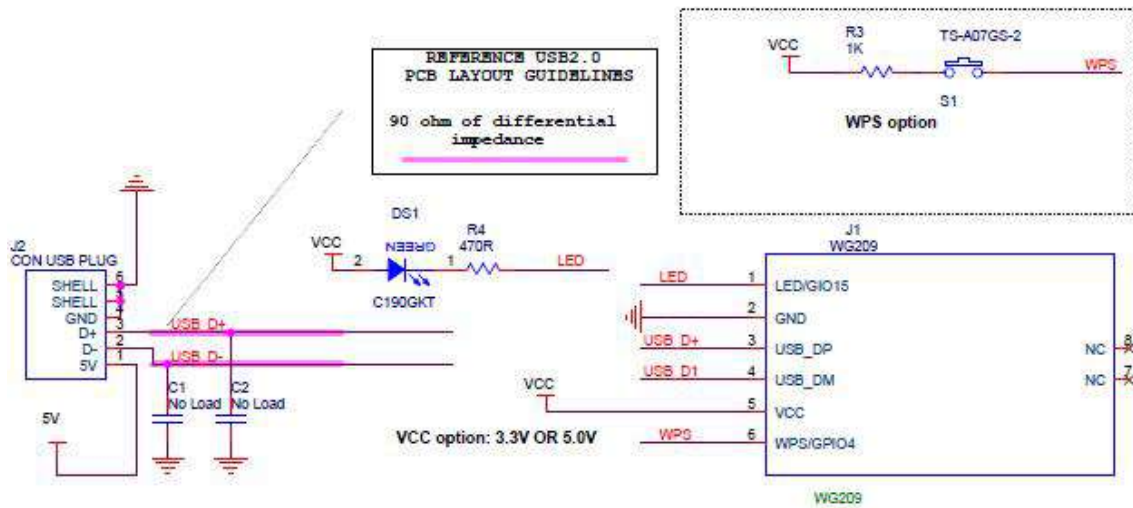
REFERENCE USB2.0
PCB LAYOUT GUIDELINES

90 ohm of differential impedance

VCC
R3
1K
TS-A07GS-2
WPS
S1
WPS option

J2
CON USB PLUG
SHELL 6
SHELL 5
GND 4
D+ 3
D- 2
5V 1

DS1
VCC
2
GREEN
1
R4
470R
LED
C190GKT

USB_D+
USB_D-
C1
No Load
C2
No Load
5V

J1
WG209
LED 1 LED/GIO15
2 GND
USB_D+ 3 USB_DP
USB_D1 4 USB_DM
VCC 5 VCC
WPS 6 WPS/GPIO4
NC 8
NC 7

VCC option: 3.3V OR 5.0V

WG209